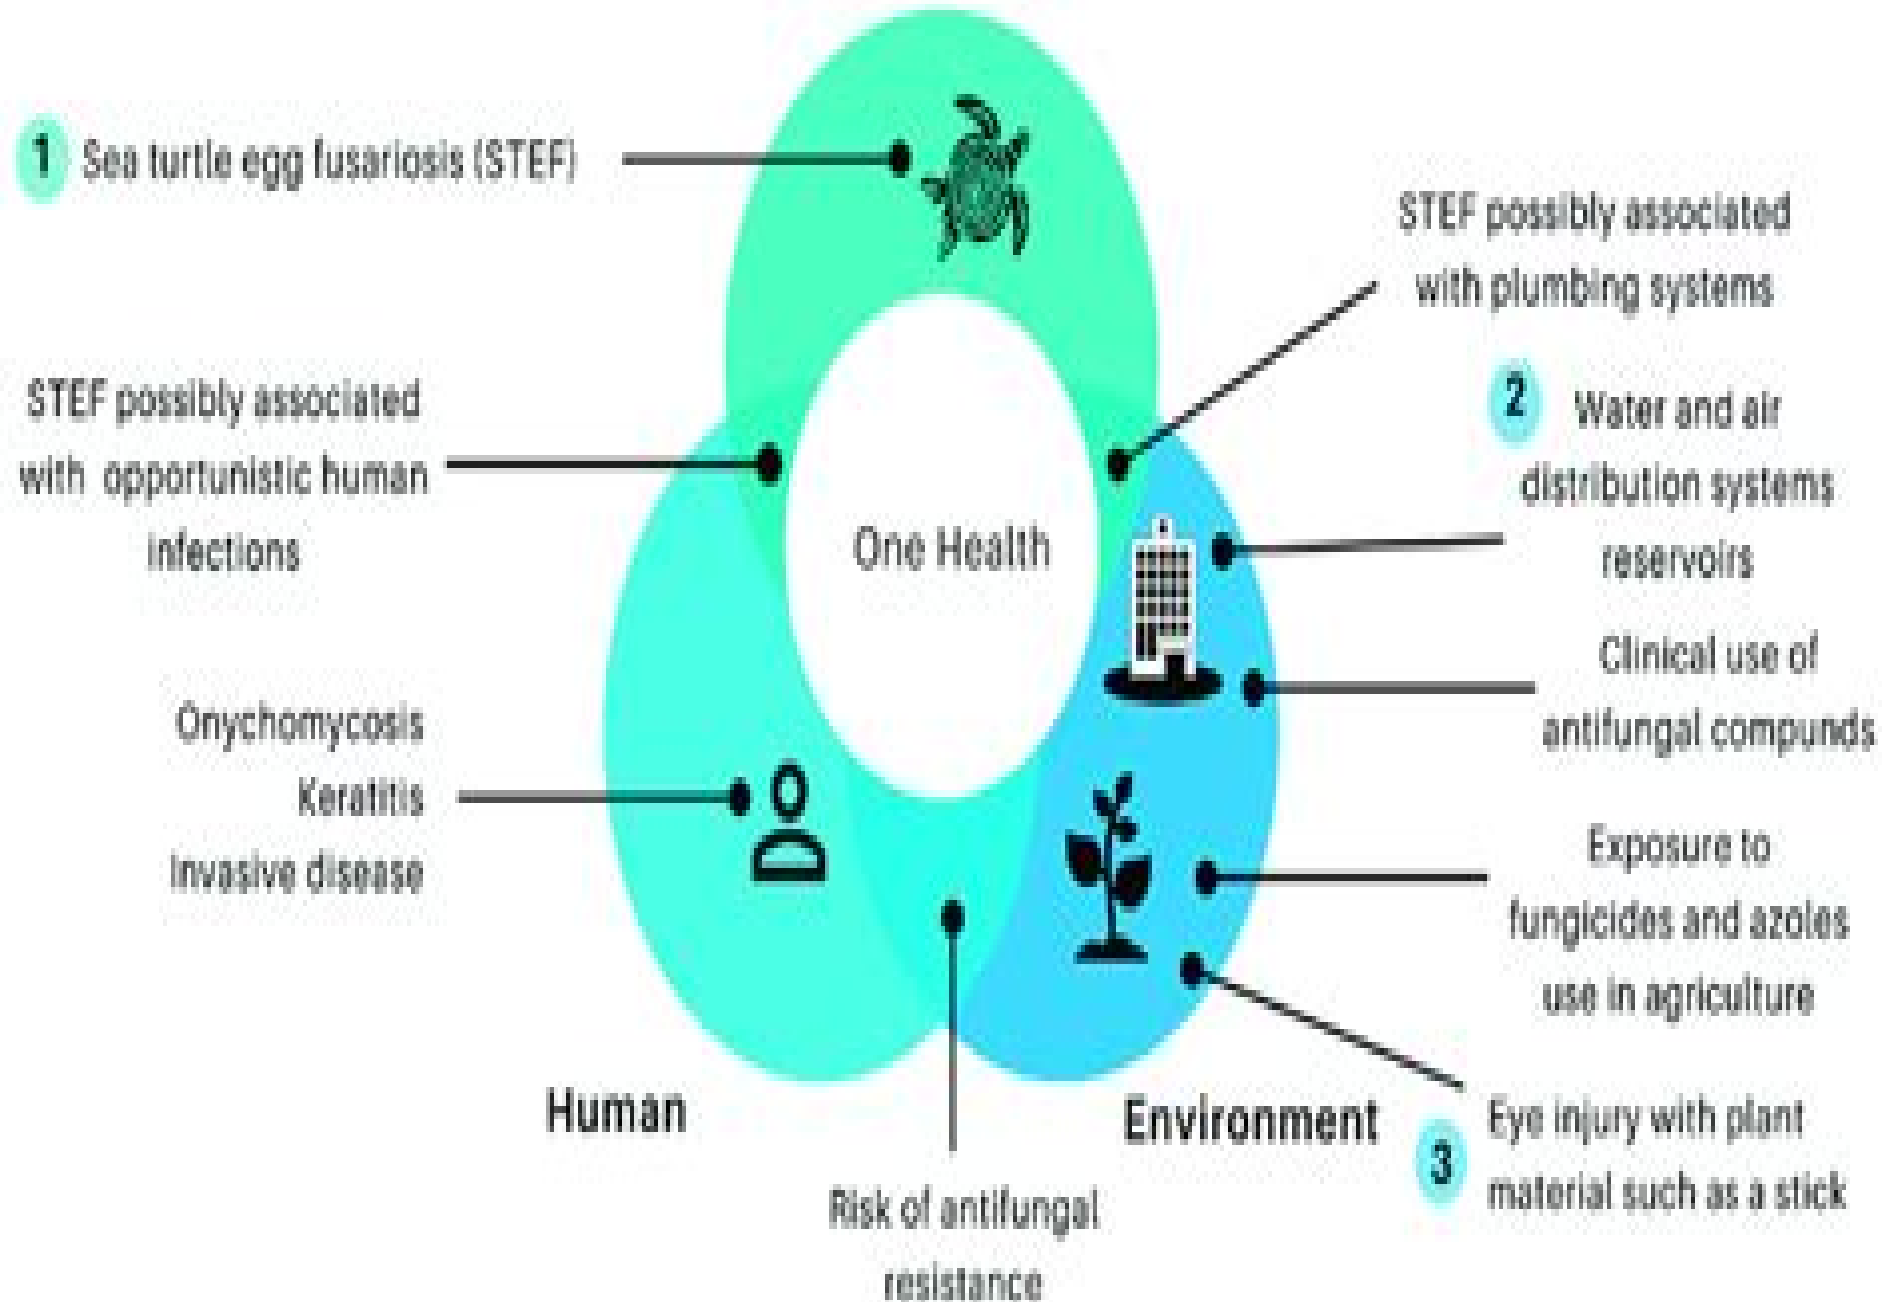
1 Sea turtle egg fusariosis (STEF)

STEF possibly associated with plumbing systems

STEF possibly associated with opportunistic human infections

2 Water and air distribution systems reservoirs

One Health

Clinical use of antifungal compunds

Onychomycosis
Keratitis
Invasive disease

Exposure to fungicides and azoles use in agriculture

Human

Environment

3 Eye injury with plant material such as a stick

Risk of antifungal resistance